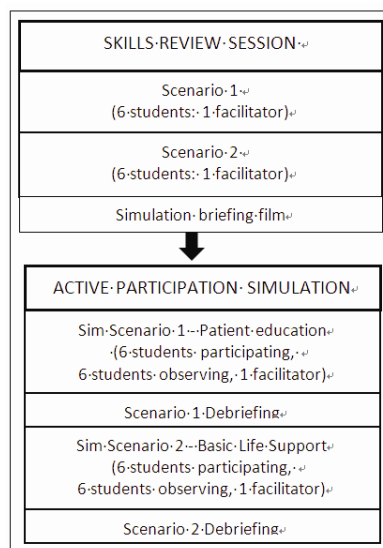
SKILLS REVIEW SESSION

Scenario 1
(6 students: 1 facilitator)

Scenario 2
(6 students: 1 facilitator)

Simulation briefing film

ACTIVE PARTICIPATION SIMULATION

Sim Scenario 1 - Patient education
(6 students participating,
6 students observing, 1 facilitator)

Scenario 1 Debriefing

Sim Scenario 2 - Basic Life Support
(6 students participating,
6 students observing, 1 facilitator)

Scenario 2 Debriefing